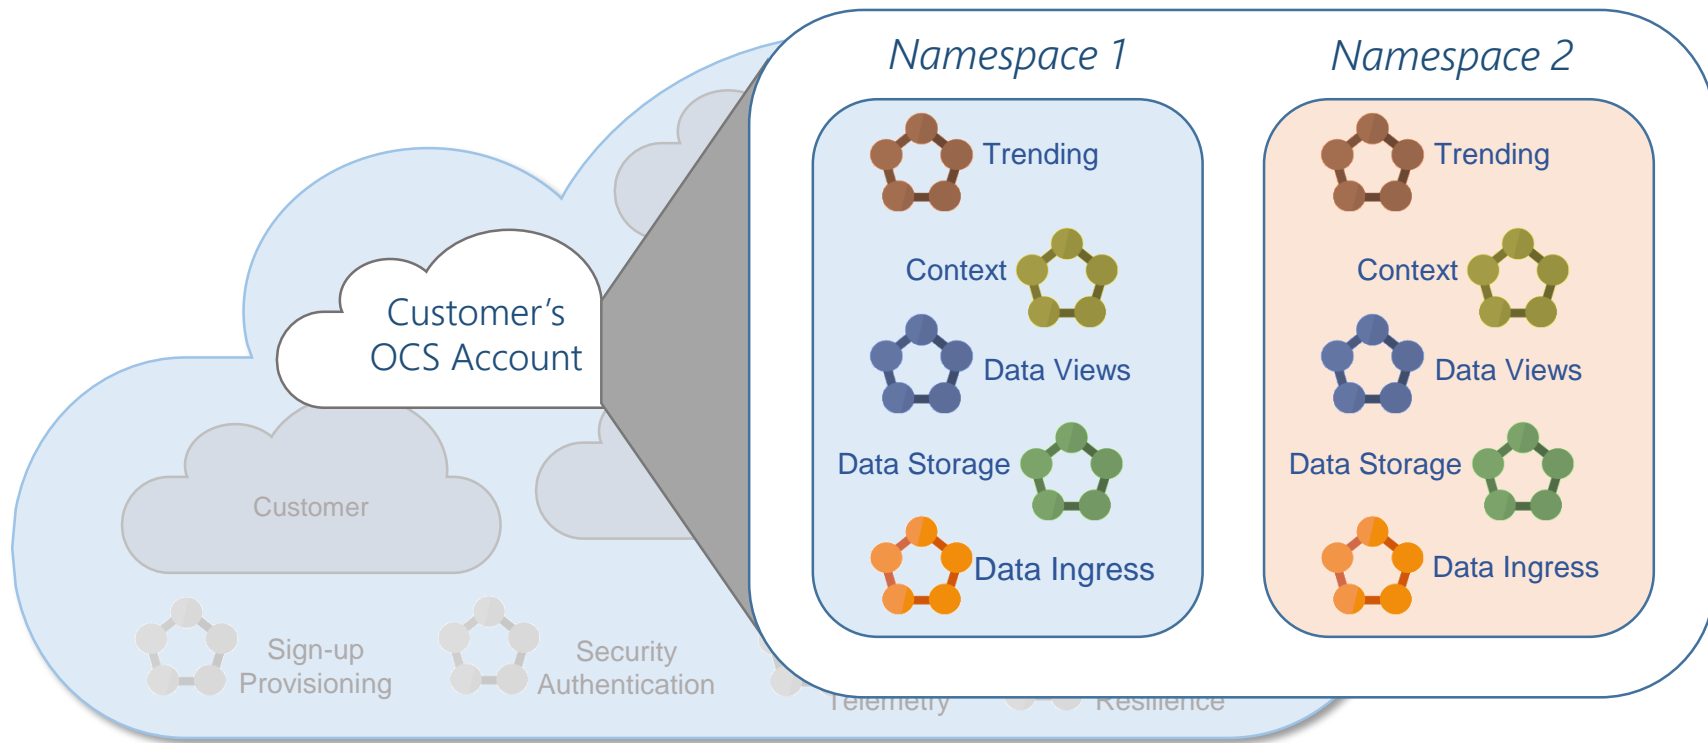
Namespace 1

Trending

Context

Data Views

Data Storage

Data Ingress

Namespace 2

Trending

Context

Data Views

Data Storage

Data Ingress

Customer's OCS Account

Customer

Sign-up Provisioning

Security Authentication

Telemetry

Resilience